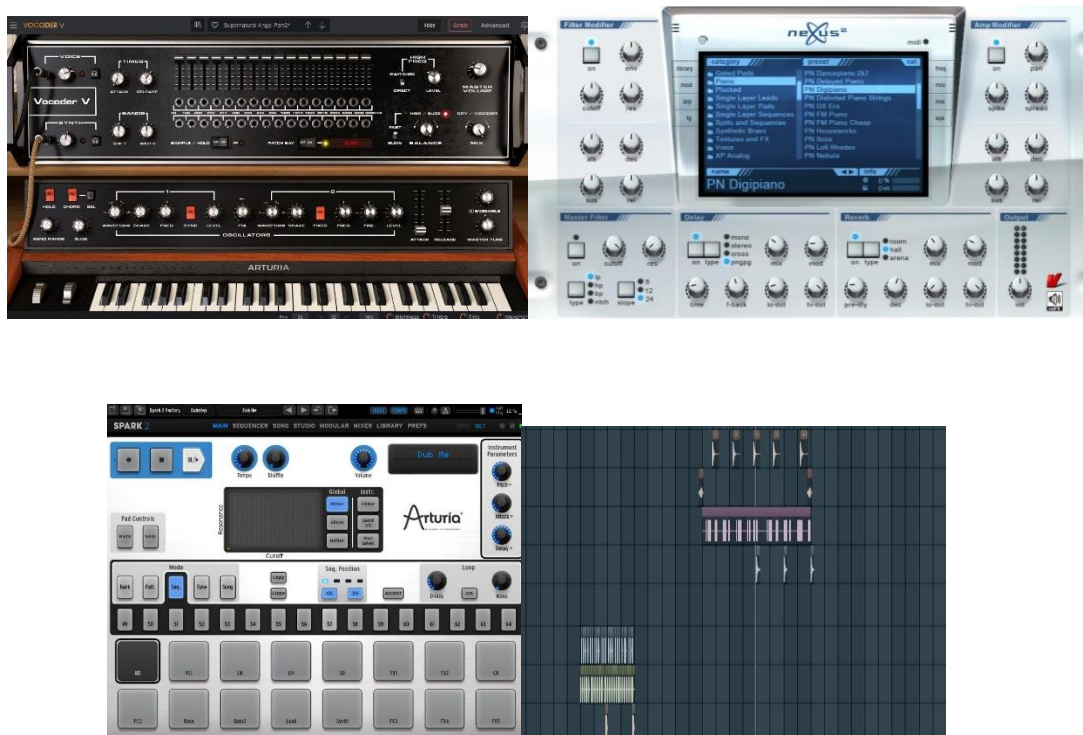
VOCODER V
Supernatural Angel Part2*
Voice
Advanced
VOICE
TIMES
ATTACK
DECAY
Vocoder V
HIGH FREQ
SWITCHER
DIRECT
LEVEL
MASTER VOLUME
SYNTH
RANGE
SAMPLE / HOLD
PATCH BAY
BALANCE
SLOW
FAST
MIX
HOLD
CHORD
BEND RANGE
GLIDE
WAVEFORM
SYNC
LEVEL
FIXED
FINE
OSCILLATORS
ATTACK
RELEASE
MASTER TUNE
ARTURIA

Filter Modifier
nexus²
midi
Amp Modifier
on
env
cutoff
res
atk
dec
sus
rel
library
mod
arp
trg
category
preset
Gated Pads
Piano
Plucked
Single Layer Leads
Single Layer Pads
Single Layer Sequences
Splits and Sequences
Synthetic Brass
Textures and FX
Voice
XP Analog
PN Dancepiano 2k7
PN Delayed Piano
PN Digipiano
PN Distorted Piano Strings
PN DX Era
PN FM Piano
PN FM Piano Cheap
PN Houseworks
PN Ibiza
PN Lofi Rhodes
PN Nebula
name
info
PN Digipiano
freq
mix
live
sys
on
pan
spike
spread
atk
dec
sus
rel
Master Filter
on
cutoff
res
type
lp
hp
bp
ntch
slope
6
12
24
Delay
on
type
mono
stereo
cross
pngpg
mix
mod
time
f-back
lo-cut
hi-cut
Reverb
on
type
room
hall
arena
mix
mod
pre-dly
dec
lo-cut
hi-cut
Output
vol

Spark 2 Factory
Dubstep
Dub Me
SPARK 2
MAIN
SEQUENCER
SONG
STUDIO
MODULAR
MIXER
LIBRARY
PREFS
Tempo
Shuffle
Volume
Dub Me
Instrument Parameters
Pitch
Attack
Decay
Global
Instr.
Resonance
Cutoff
Arturia
Pad Controls
Mode
Bank
Patt.
Seq.
Tune
Song
Copy
Erase
Seq. Position
Loop
Divide
Move